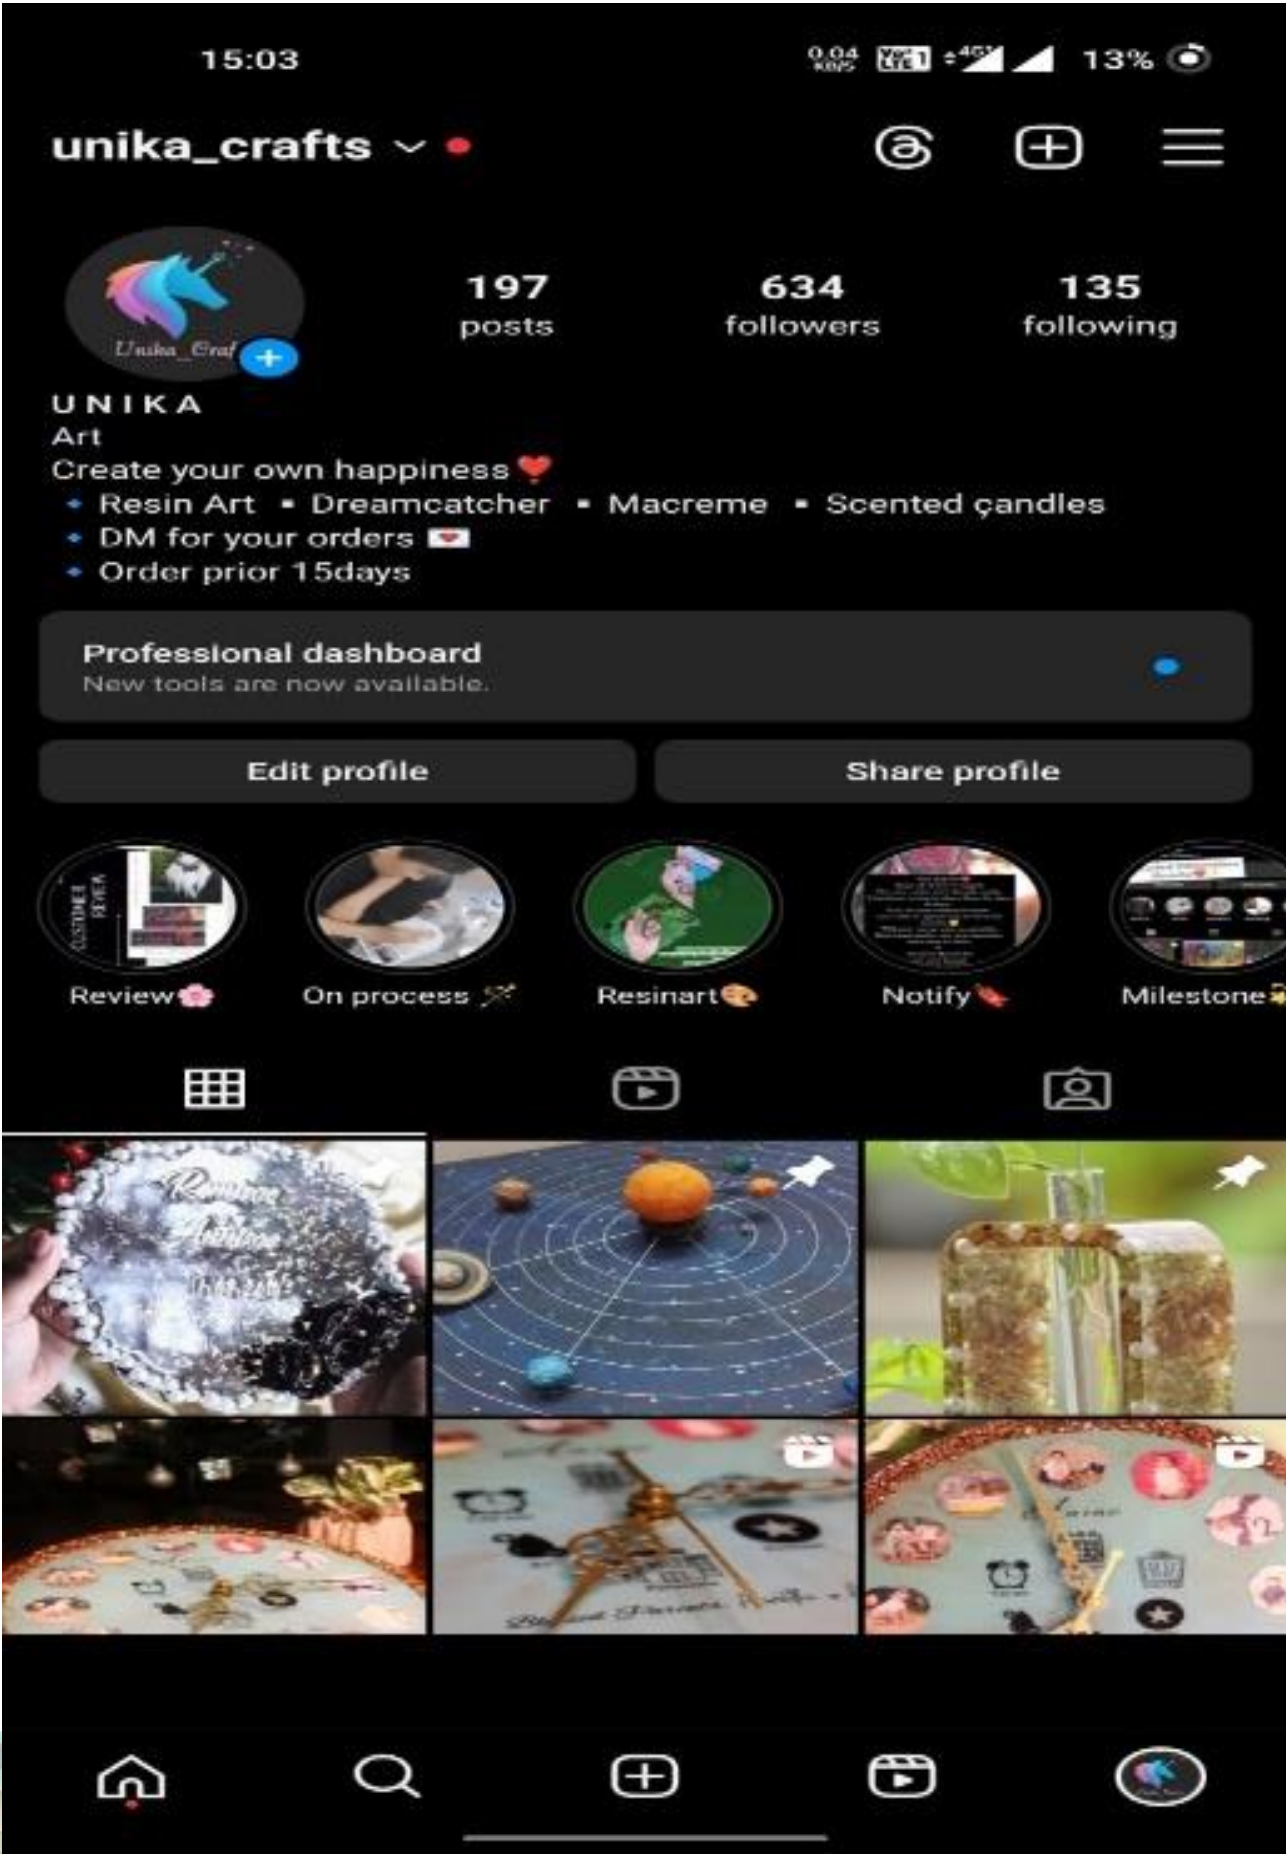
15:03 0.04 KB/S Vo LTE 1 4G 13%

unika_crafts

197
posts

634
followers

135
following

Unika_Craf

UNIKA
Art
Create your own happiness ❤️
🔹 Resin Art ▪️ Dreamcatcher ▪️ Macreme ▪️ Scented çandles
🔹 DM for your orders 💌
🔹 Order prior 15days

Professional dashboard
New tools are now available.

Edit profile

Share profile

Review🌸

On process 🪄

Resinart🎨

Notify

Milestone